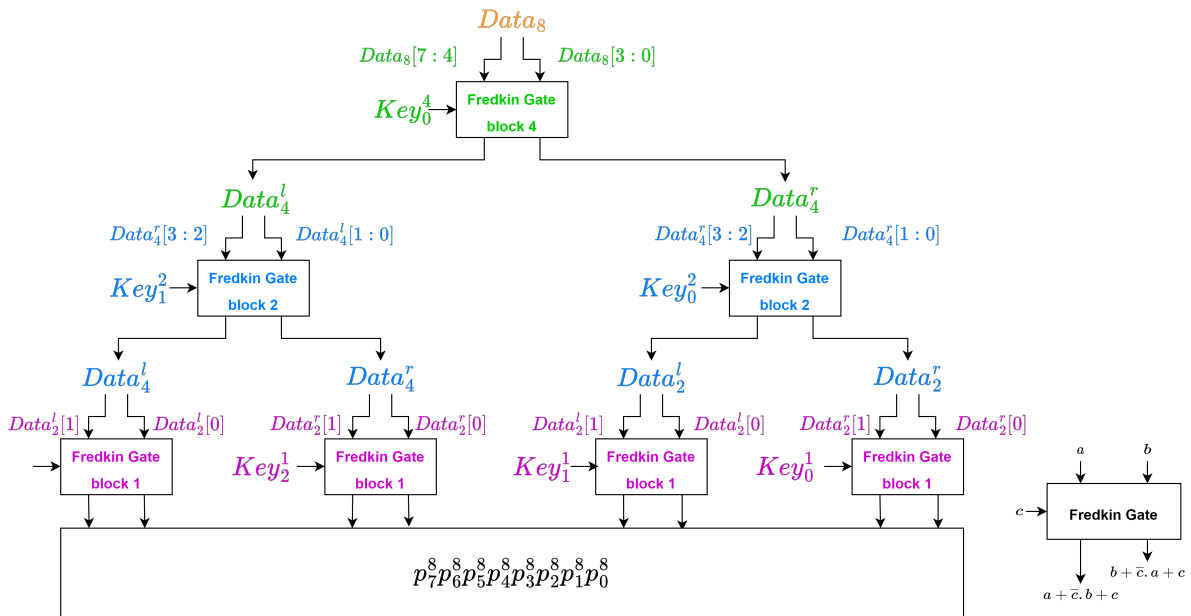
$Data_8$

$Data_8[7:4]$ $Data_8[3:0]$

$Key_0^4$ Fredkin Gate block 4

$Data_4^l$ $Data_4^r$

$Data_4^r[3:2]$ $Data_4^l[1:0]$ $Data_4^r[3:2]$ $Data_4^r[1:0]$

$Key_1^2$ Fredkin Gate block 2 $Key_0^2$ Fredkin Gate block 2

$Data_4^l$ $Data_4^r$ $Data_2^l$ $Data_2^r$

$Data_2^l[1]$ $Data_2^l[0]$ $Data_2^r[1]$ $Data_2^r[0]$ $Data_2^l[1]$ $Data_2^l[0]$ $Data_2^r[1]$ $Data_2^r[0]$

Fredkin Gate block 1 $Key_2^1$ Fredkin Gate block 1 $Key_1^1$ Fredkin Gate block 1 $Key_0^1$ Fredkin Gate block 1

$p_7^8p_6^8p_5^8p_4^8p_3^8p_2^8p_1^8p_0^8$

$a$ $b$ $c$ Fredkin Gate $b+\bar{c}.a+c$ $a+\bar{c}.b+c$